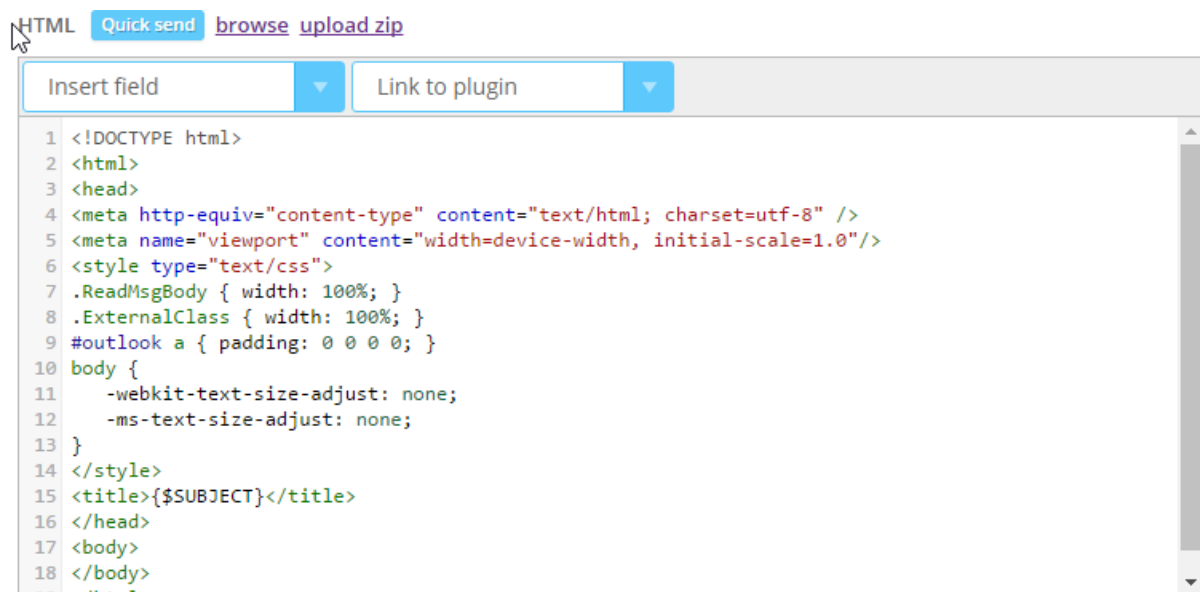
HTML Quick send browse upload zip

Insert field
Link to plugin

1 <!DOCTYPE html>
2 <html>
3 <head>
4 <meta http-equiv="content-type" content="text/html; charset=utf-8" />
5 <meta name="viewport" content="width=device-width, initial-scale=1.0"/>
6 <style type="text/css">
7 .ReadMsgBody { width: 100%; }
8 .ExternalClass { width: 100%; }
9 #outlook a { padding: 0 0 0 0; }
10 body {
11 -webkit-text-size-adjust: none;
12 -ms-text-size-adjust: none;
13 }
14 </style>
15 <title>{$SUBJECT}</title>
16 </head>
17 <body>
18 </body>
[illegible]